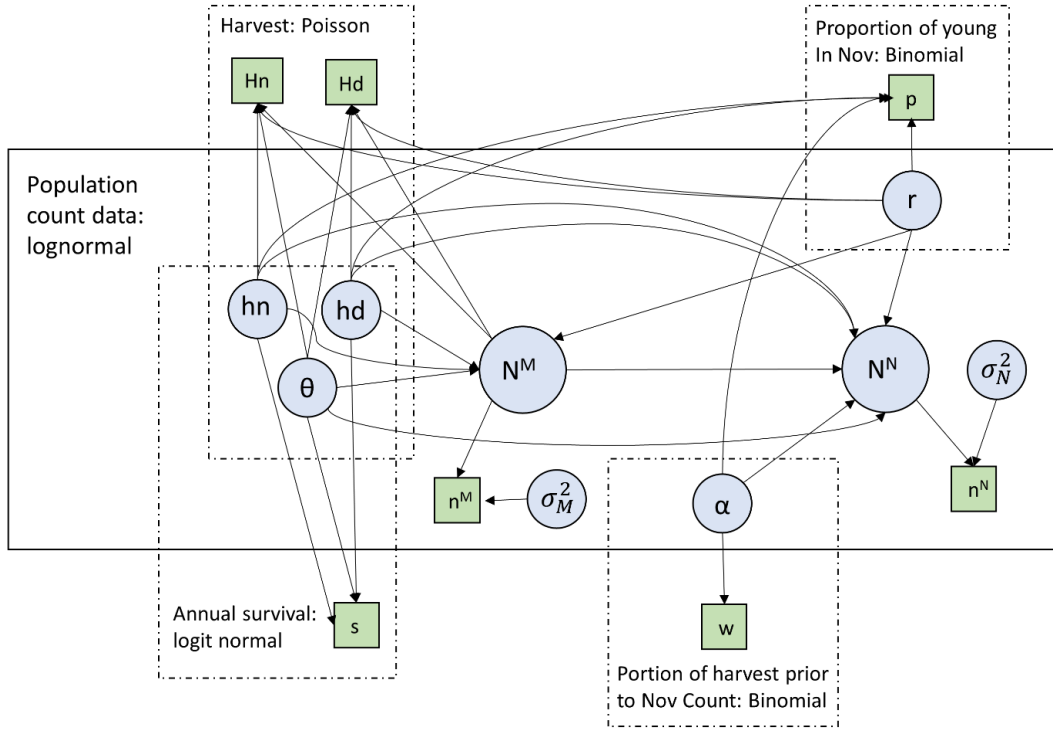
Harvest: Poisson

Hn

Hd

Proportion of young In Nov: Binomial

p

Population count data: lognormal

r

hn

hd

θ

$N^M$

$N^N$

$\sigma_N^2$

$n^M$

$\sigma_M^2$

α

$n^N$

w

Annual survival: logit normal

s

Portion of harvest prior to Nov Count: Binomial